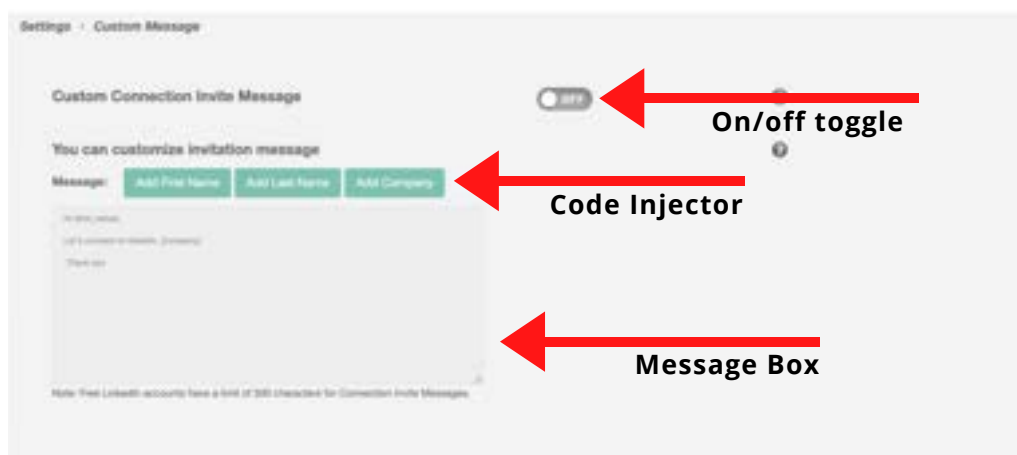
Settings › Custom Message

Custom Connection Invite Message

OFF

On/off toggle

You can customize invitation message

Message: Add First Name Add Last Name Add Company

Code Injector

Hi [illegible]

Let's connect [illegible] [company]

Thank you

Message Box

Note: Free LinkedIn accounts have a limit of 300 characters for Connection Invite Messages.